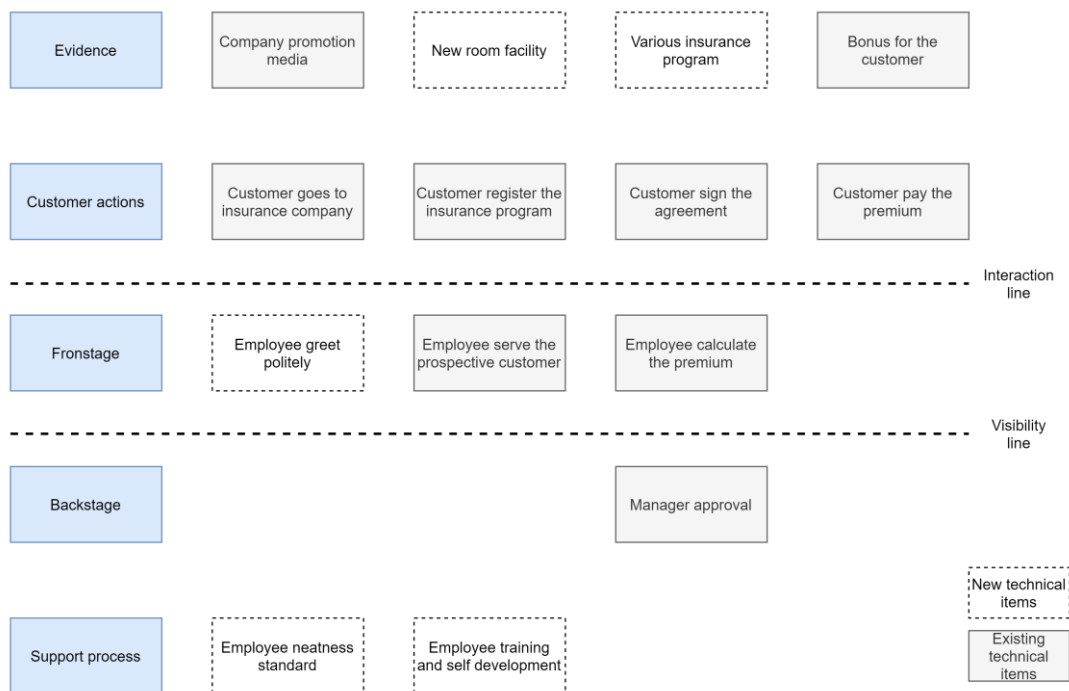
Evidence

Company promotion media

New room facility

Various insurance program

Bonus for the customer

Customer actions

Customer goes to insurance company

Customer register the insurance program

Customer sign the agreement

Customer pay the premium

Interaction line

Fronstage

Employee greet politely

Employee serve the prospective customer

Employee calculate the premium

Visibility line

Backstage

Manager approval

New technical items

Existing technical items

Support process

Employee neatness standard

Employee training and self development